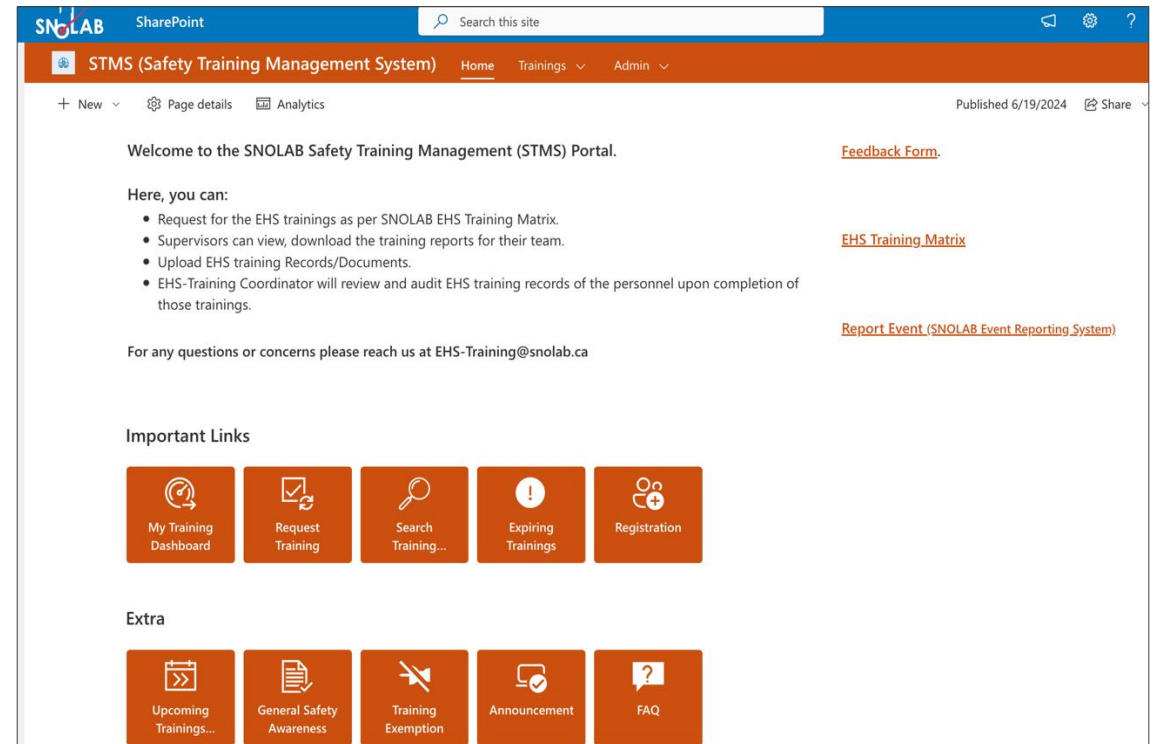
SNOLAB SharePoint Search this site

STMS (Safety Training Management System) Home Trainings Admin

+ New Page details Analytics Published 6/19/2024 Share

Welcome to the SNOLAB Safety Training Management (STMS) Portal.

Here, you can:

- Request for the EHS trainings as per SNOLAB EHS Training Matrix.
- Supervisors can view, download the training reports for their team.
- Upload EHS training Records/Documents.
- EHS-Training Coordinator will review and audit EHS training records of the personnel upon completion of those trainings.

For any questions or concerns please reach us at EHS-Training@snolab.ca

Feedback Form.

EHS Training Matrix

Report Event (SNOLAB Event Reporting System)

Important Links

My Training Dashboard

Request Training

Search Training...

Expiring Trainings

Registration

Extra

Upcoming Trainings...

General Safety Awareness

Training Exemption

Announcement

FAQ